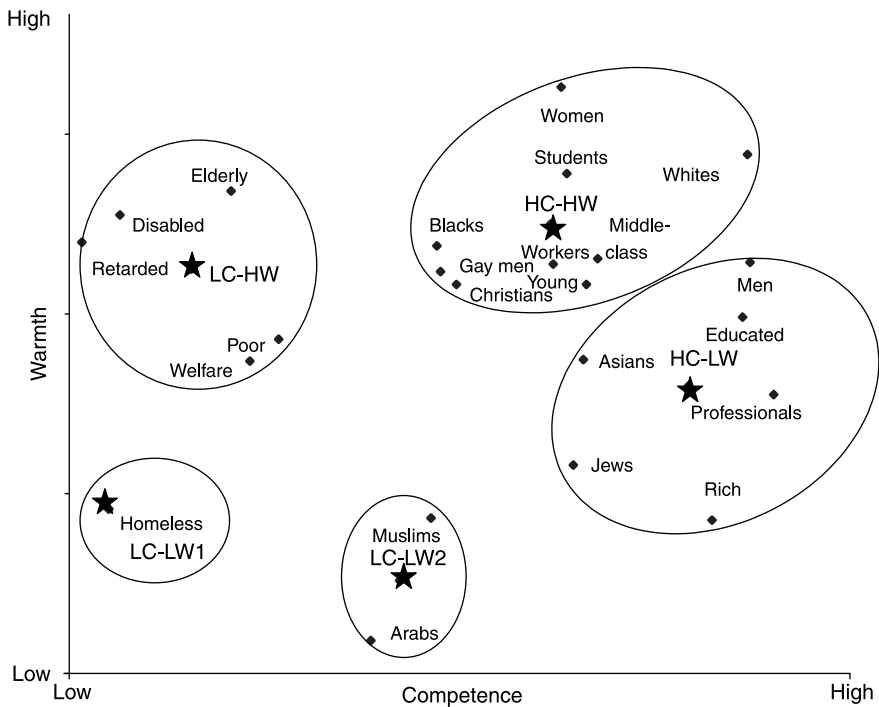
High

Warmth

Low

Low

Competence

High

Elderly
Disabled
Retarded
LC-HW
Poor
Welfare

Women
Students
Whites
HC-HW
Blacks
Middle-class
Workers
Gay men
Young
Christians

Men
Educated
Asians
HC-LW
Professionals
Jews
Rich

Homeless
LC-LW1

Muslims
LC-LW2
Arabs